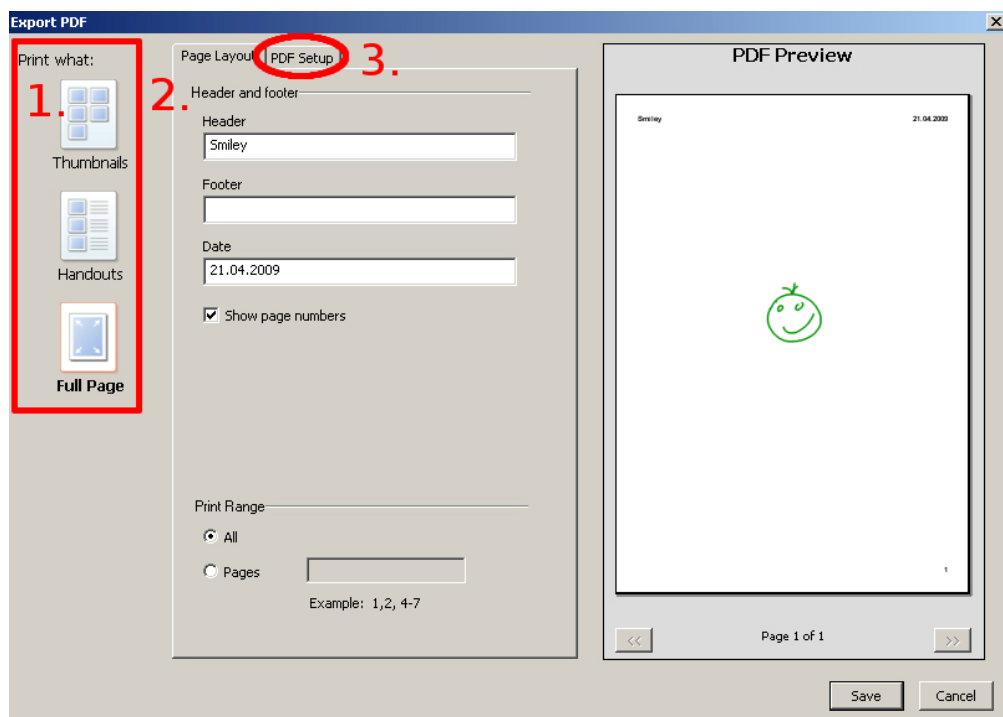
Export PDF

×

Print what:

1.

Thumbnails

Handouts

Full Page

2.

Page Layout

PDF Setup

3.

Header and footer

Header

Smiley

Footer

Date

21.04.2009

Show page numbers

Print Range

All

Pages

Example: 1,2, 4-7

PDF Preview

Smiley

21.04.2009

1

<<

Page 1 of 1

>>

Save

Cancel